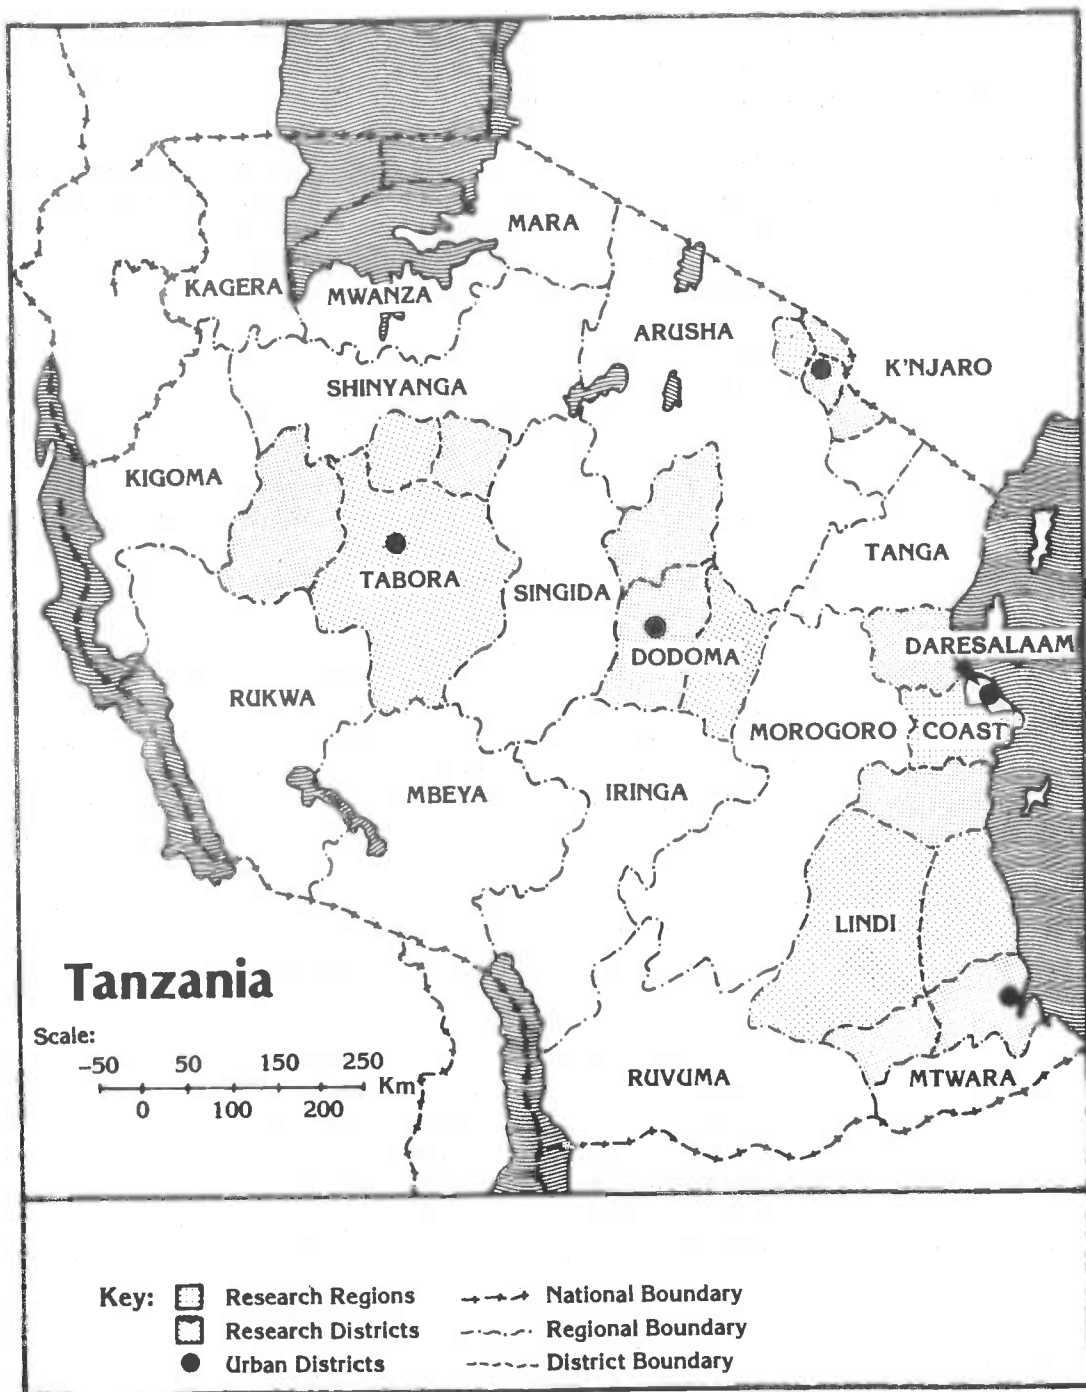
MARA
KAGERA
MWANZA
ARUSHA
K'NJARO
SHINYANGA
KIGOMA
TANGA
TABORA
SINGIDA
DODOMA
DARESALAAM
RUKWA
MOROGORO
COAST
MBEYA
IRINGA
LINDI
Tanzania
Scale:
-50 50 150 250
0 100 200
Km
RUVUMA
MTWARA

Key: Research Regions
Research Districts
Urban Districts
National Boundary
Regional Boundary
District Boundary